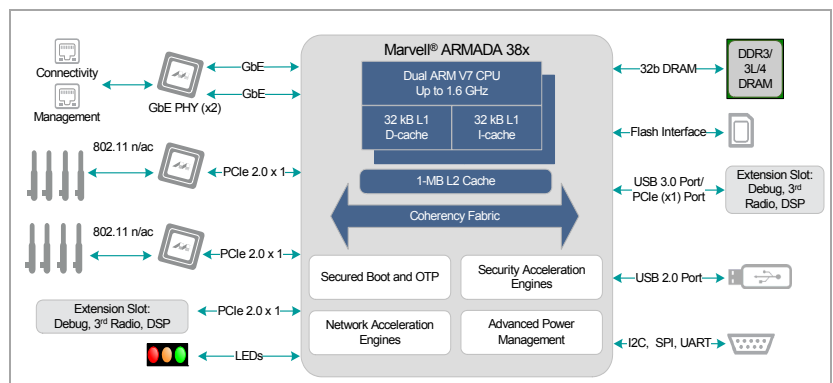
Connectivity

Management

GbE PHY (x2)

GbE

GbE

802.11 n/ac

PCIe 2.0 x 1

802.11 n/ac

PCIe 2.0 x 1

Extension Slot: Debug, 3rd Radio, DSP

PCIe 2.0 x 1

LEDs

Marvell® ARMADA 38x

Dual ARM V7 CPU Up to 1.6 GHz

32 kB L1 D-cache

32 kB L1 I-cache

1-MB L2 Cache

Coherency Fabric

Secured Boot and OTP

Security Acceleration Engines

Network Acceleration Engines

Advanced Power Management

32b DRAM

DDR3/ 3L/4 DRAM

Flash Interface

USB 3.0 Port/ PCIe (x1) Port

Extension Slot: Debug, 3rd Radio, DSP

USB 2.0 Port

I2C, SPI, UART